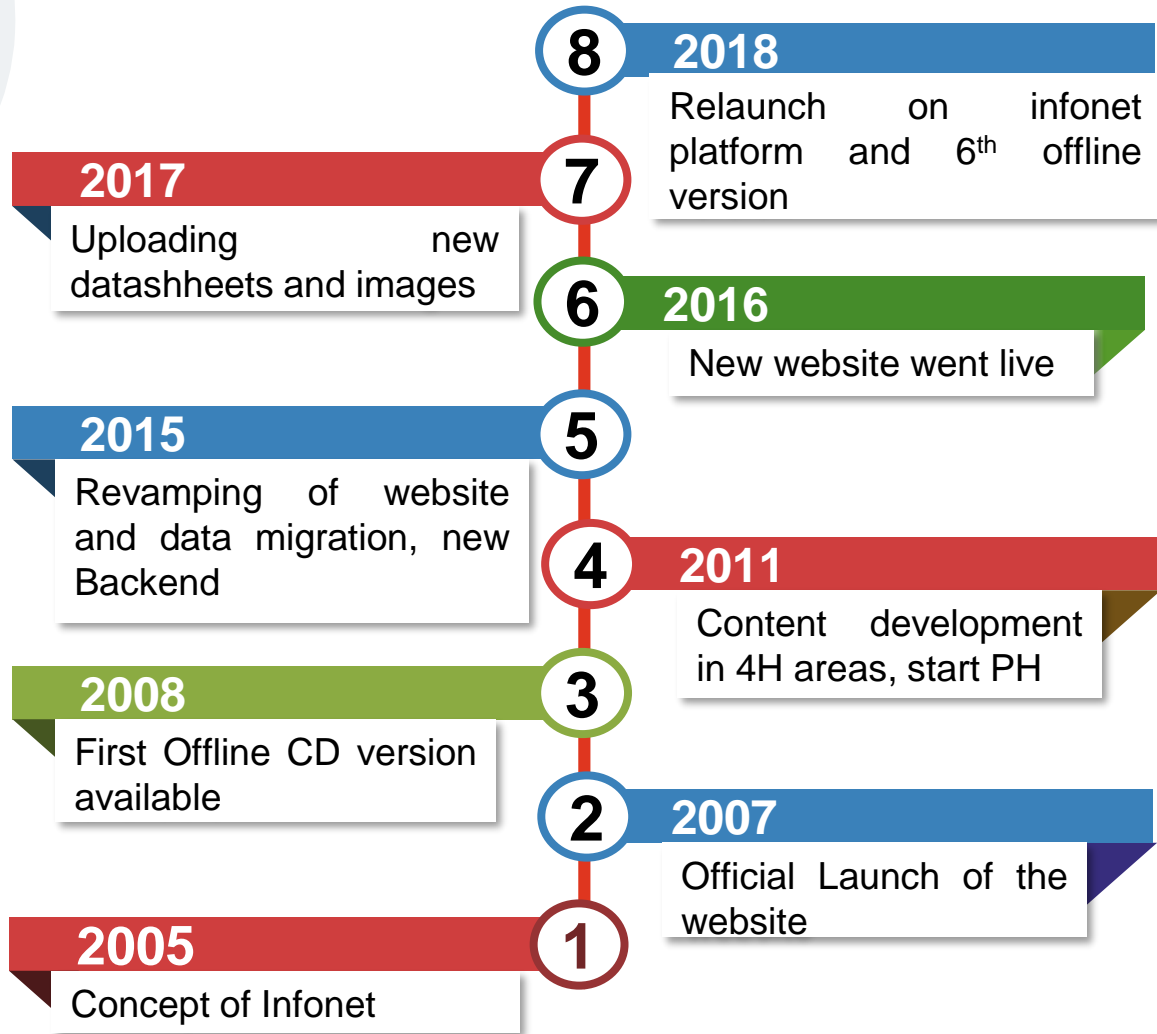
8
2018
Relaunch on infonet platform and $6^{th}$ offline version

7
2017
Uploading new datashheets and images

6
2016
New website went live

5
2015
Revamping of website and data migration, new Backend

4
2011
Content development in 4H areas, start PH

3
2008
First Offline CD version available

2
2007
Official Launch of the website

1
2005
Concept of Infonet